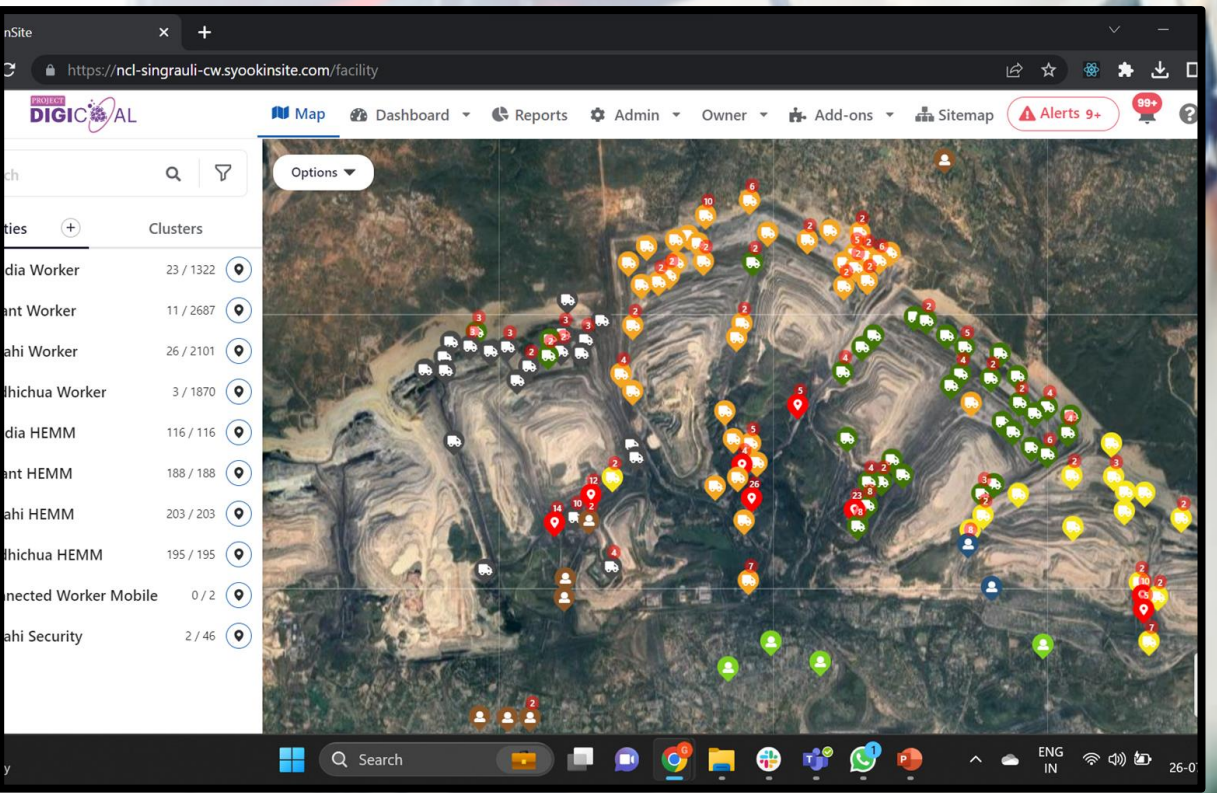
nSite
https://ncl-singrauli-cw.syookinsite.com/facility
PROJECT DIGICOAL
Map
Dashboard
Reports
Admin
Owner
Add-ons
Sitemap
Alerts 9+
99+
ch
ties
Clusters
Options
dia Worker 23 / 1322
ant Worker 11 / 2687
ahi Worker 26 / 2101
dhichua Worker 3 / 1870
dia HEMM 116 / 116
ant HEMM 188 / 188
ahi HEMM 203 / 203
dhichua HEMM 195 / 195
nected Worker Mobile 0 / 2
ahi Security 2 / 46
Search
ENG IN
26-0